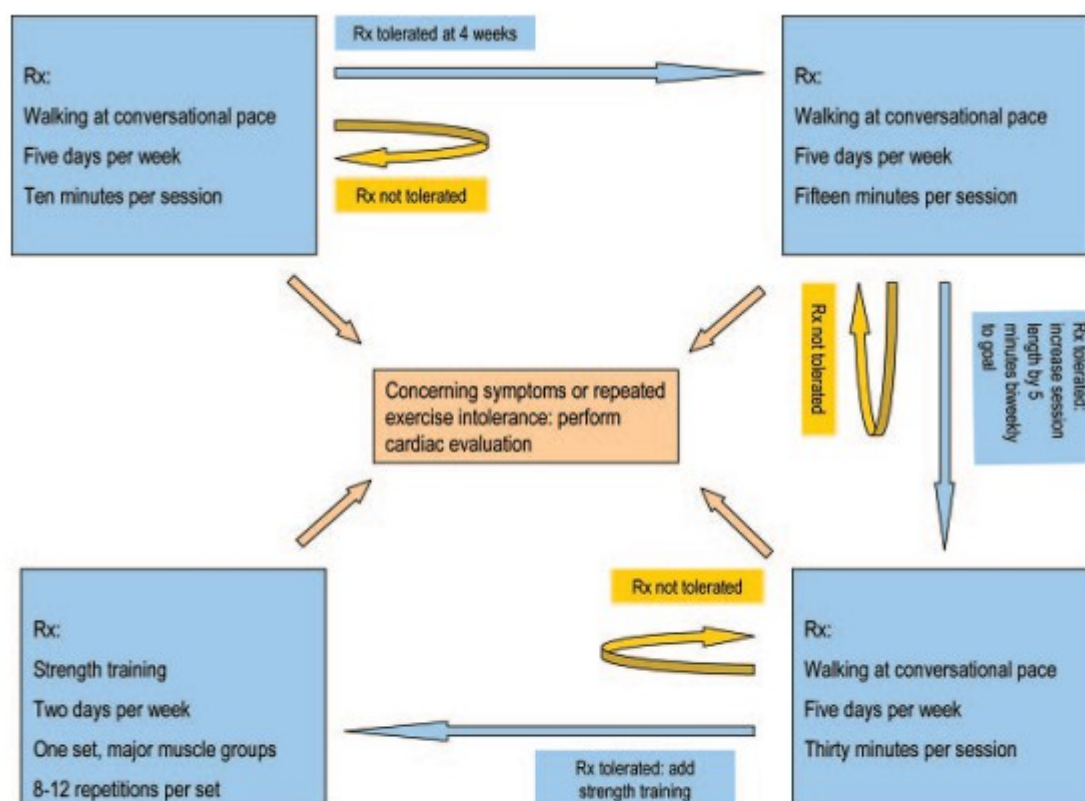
Rx:
Walking at conversational pace
Five days per week
Ten minutes per session

Rx tolerated at 4 weeks

Rx not tolerated

Rx:
Walking at conversational pace
Five days per week
Fifteen minutes per session

Rx not tolerated

Rx tolerated: increase session length by 5 minutes biweekly to goal

Concerning symptoms or repeated exercise intolerance: perform cardiac evaluation

Rx not tolerated

Rx:
Strength training
Two days per week
One set, major muscle groups
8-12 repetitions per set

Rx:
Walking at conversational pace
Five days per week
Thirty minutes per session

Rx tolerated: add strength training